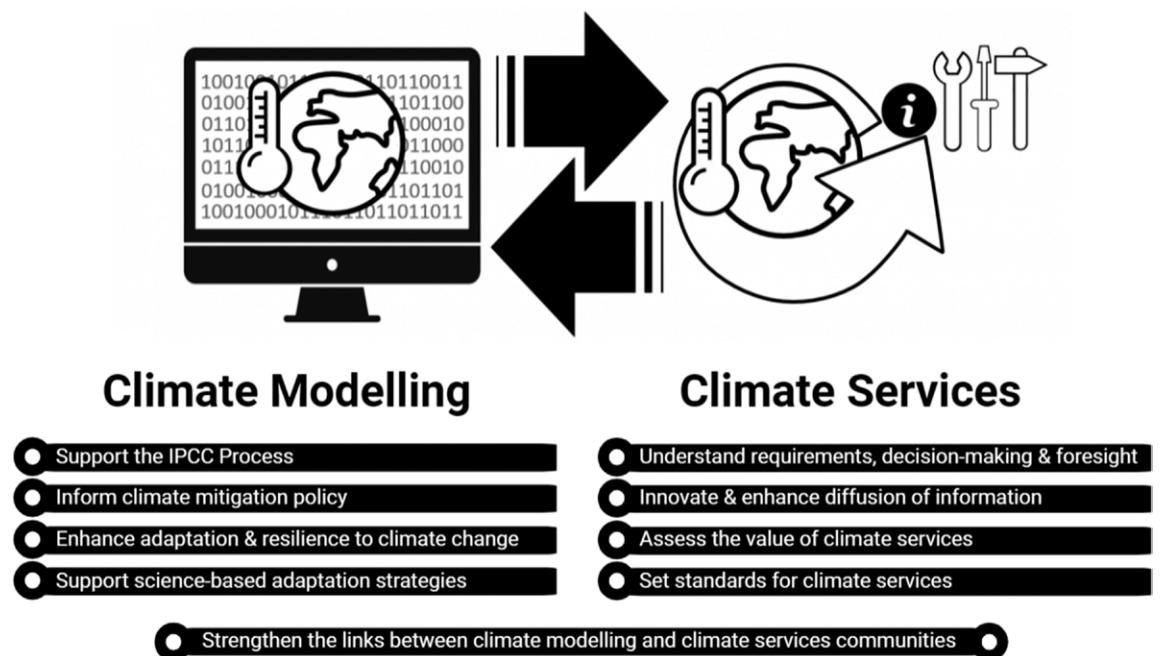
1001001011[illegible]110110011
0100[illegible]101100
0110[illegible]100010
1011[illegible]11000
011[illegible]110010
0100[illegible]101101
1001000101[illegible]1011011011

i

Climate Modelling

Climate Services

Support the IPCC Process

Inform climate mitigation policy

Enhance adaptation & resilience to climate change

Support science-based adaptation strategies

Understand requirements, decision-making & foresight

Innovate & enhance diffusion of information

Assess the value of climate services

Set standards for climate services

Strengthen the links between climate modelling and climate services communities